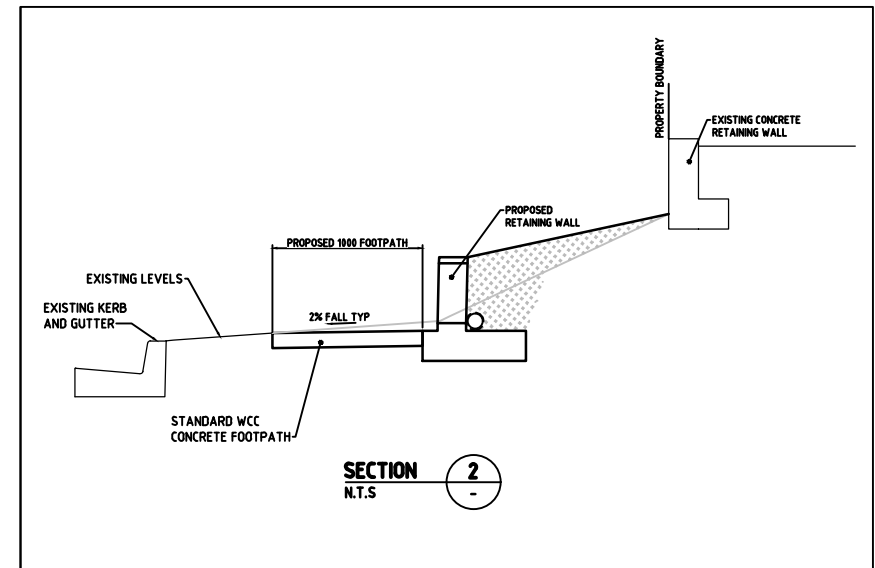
PROPERTY BOUNDARY

EXISTING CONCRETE RETAINING WALL

PROPOSED RETAINING WALL

PROPOSED 1000 FOOTPATH

EXISTING LEVELS

EXISTING KERB AND GUTTER

2% FALL TYP

STANDARD WCC CONCRETE FOOTPATH

SECTION
N.T.S

2
-